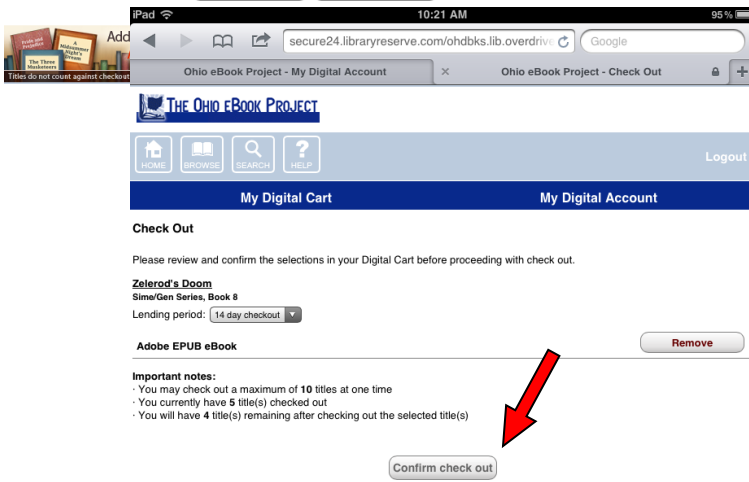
Pride and Prejudice
A Midsummer Night's Dream
The Three Musketeers
Add
Titles do not count against checkout

iPad
10:21 AM
95 %

secure24.libraryreserve.com/ohdbks.lib.overdrive
Google

Ohio eBook Project - My Digital Account
Ohio eBook Project - Check Out

THE OHIO EBOOK PROJECT

HOME
BROWSE
SEARCH
HELP
Logout

My Digital Cart
My Digital Account

Check Out

Please review and confirm the selections in your Digital Cart before proceeding with check out.

Zelerod's Doom
Sime/Gen Series, Book 8
Lending period: 14 day checkout

Adobe EPUB eBook
Remove

Important notes:
· You may check out a maximum of 10 titles at one time
· You currently have 5 title(s) checked out
· You will have 4 title(s) remaining after checking out the selected title(s)

Confirm check out